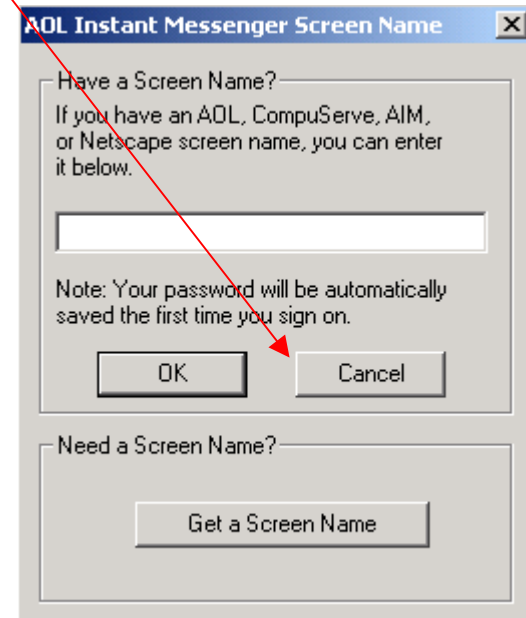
AOL Instant Messenger Screen Name

X

Have a Screen Name?

If you have an AOL, CompuServe, AIM, or Netscape screen name, you can enter it below.

Note: Your password will be automatically saved the first time you sign on.

OK

Cancel

Need a Screen Name?

Get a Screen Name